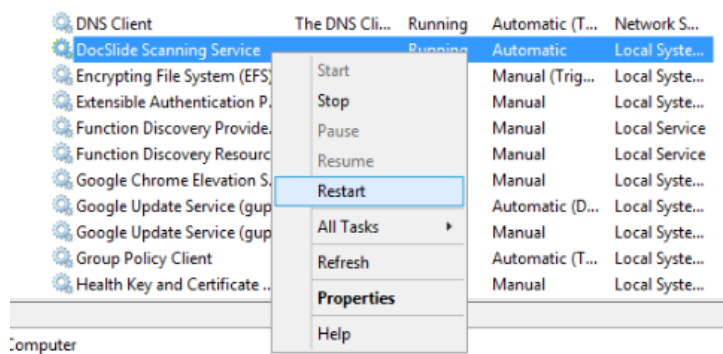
| DNS Client | The DNS Cli... | Running | Automatic (T... | Network S... |
|---|---|---|---|---|
| DocSlide Scanning Service | | Running | Automatic | Local Syste... |
| Encrypting File System (EFS) | | | Manual (Trig... | Local Syste... |
| Extensible Authentication P... | | | Manual | Local Syste... |
| Function Discovery Provide... | | | Manual | Local Service |
| Function Discovery Resourc... | | | Manual | Local Service |
| Google Chrome Elevation S... | | | Manual | Local Syste... |
| Google Update Service (gup... | | | Automatic (D... | Local Syste... |
| Google Update Service (gup... | | | Manual | Local Syste... |
| Group Policy Client | | | Automatic (T... | Local Syste... |
| Health Key and Certificate ... | | | Manual | Local Syste... |

Start
Stop
Pause
Resume
Restart
All Tasks
Refresh
Properties
Help

Computer